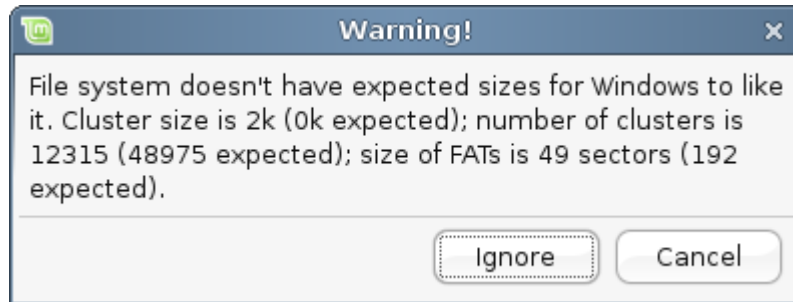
Warning!

File system doesn't have expected sizes for Windows to like it. Cluster size is 2k (0k expected); number of clusters is 12315 (48975 expected); size of FATs is 49 sectors (192 expected).

Ignore

Cancel